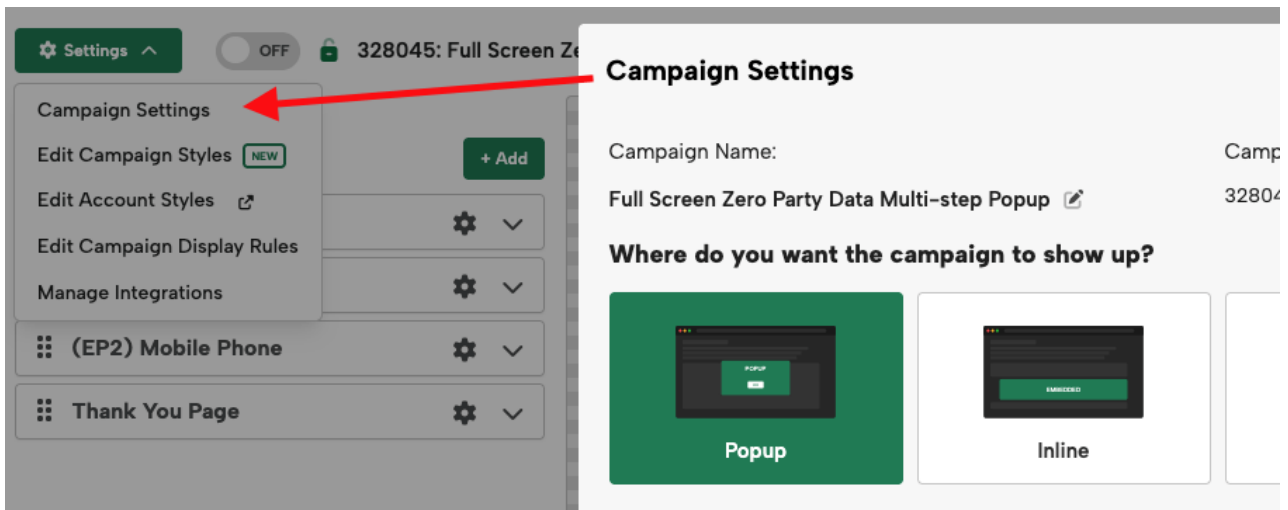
Settings

OFF

328045: Full Screen Ze

Campaign Settings

Edit Campaign Styles NEW

Edit Account Styles

Edit Campaign Display Rules

Manage Integrations

+ Add

(EP2) Mobile Phone

Thank You Page

Campaign Settings

Campaign Name:

Full Screen Zero Party Data Multi-step Popup

Camp

32804

Where do you want the campaign to show up?

POPUP

EMBEDDED

Popup

Inline